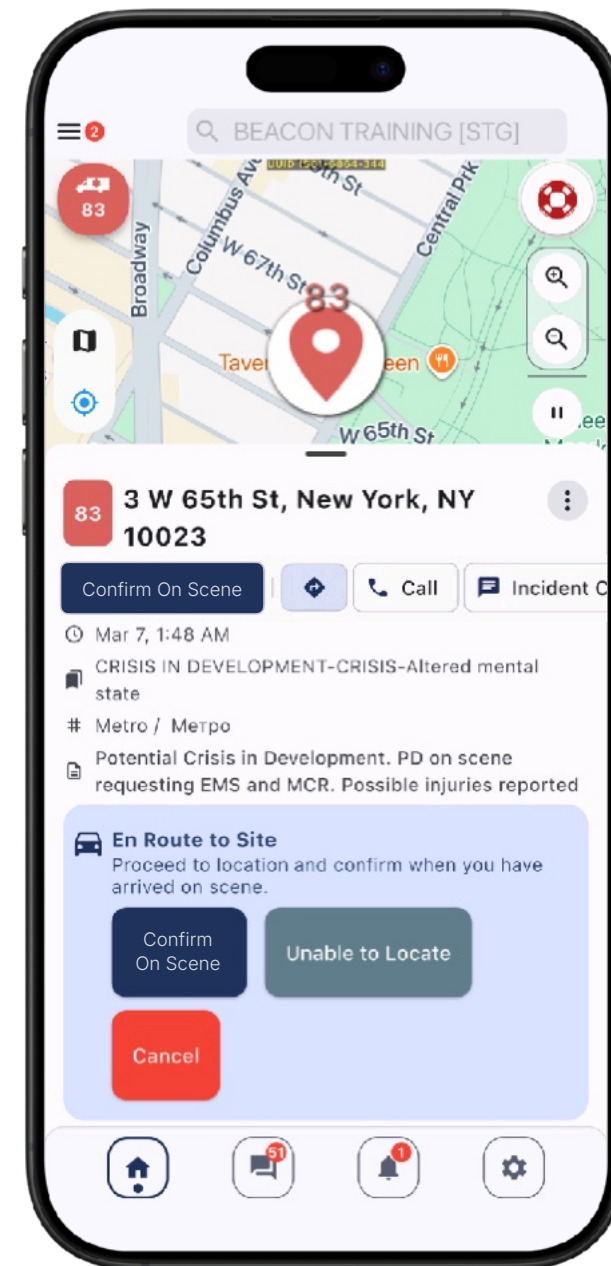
2

BEACON TRAINING [STG]

UUID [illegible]

83

Columbus Ave

W 67th St

Broadway

Central Prk

83

Taver

een

W 65th St

83

3 W 65th St, New York, NY 10023

Confirm On Scene

Call

Incident C

Mar 7, 1:48 AM

CRISIS IN DEVELOPMENT-CRISIS-Altered mental state

Metro / Метро

Potential Crisis in Development. PD on scene requesting EMS and MCR. Possible injuries reported

En Route to Site

Proceed to location and confirm when you have arrived on scene.

Confirm On Scene

Unable to Locate

Cancel

51

1